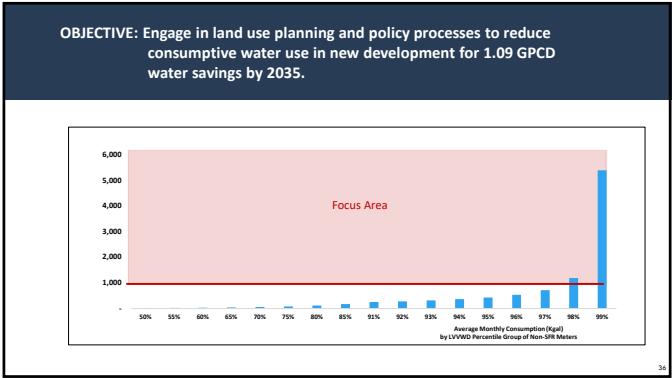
OBJECTIVE: Engage in land use planning and policy processes to reduce consumptive water use in new development for 1.09 GPCD water savings by 2035.

6,000
5,000
4,000
3,000
2,000
1,000
-

Focus Area

50% 55% 60% 65% 70% 75% 80% 85% 91% 92% 93% 94% 95% 96% 97% 98% 99%

Average Monthly Consumption (Kgal) by LVVWD Percentile Group of Non-SFR Meters

36